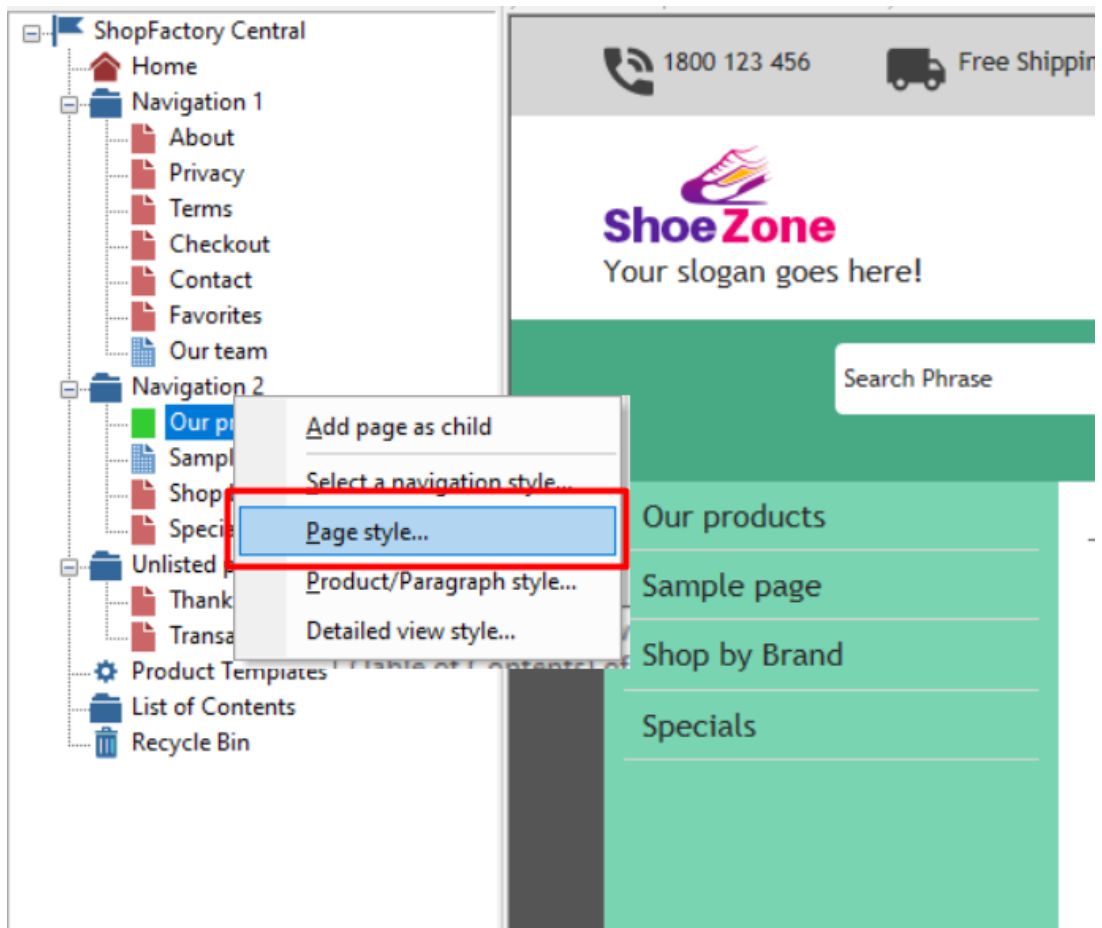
ShopFactory Central
Home
Navigation 1
About
Privacy
Terms
Checkout
Contact
Favorites
Our team
Navigation 2
Our pr
Sampl
Shop
Speci
Unlisted p
Thank
Transa
Product Templates
List of Contents
Recycle Bin

Add page as child
Select a navigation style...
Page style...
Product/Paragraph style...
Detailed view style...

[ Table of Contents ] of

1800 123 456
Free Shippin
ShoeZone
Your slogan goes here!
Search Phrase
Our products
Sample page
Shop by Brand
Specials